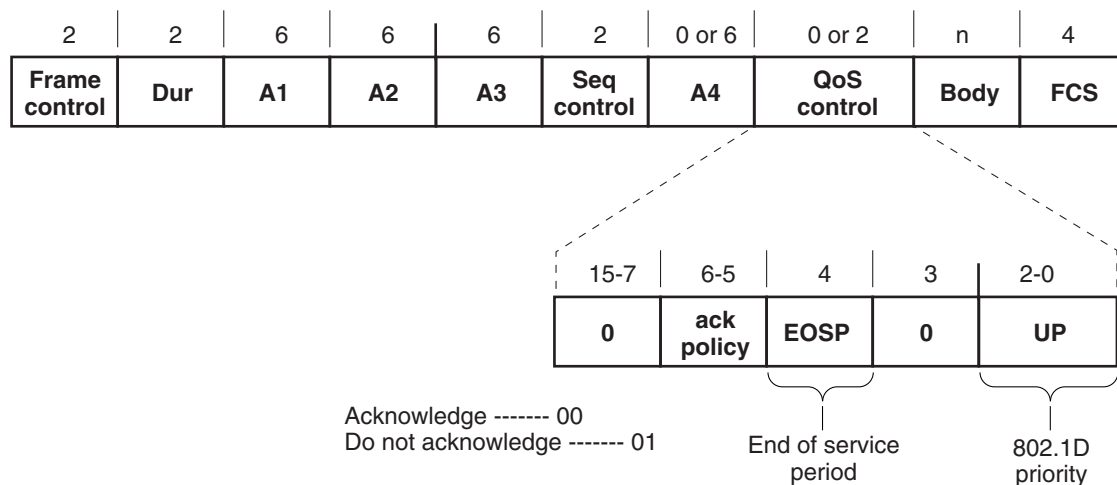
| 2 | 2 | 6 | 6 | 6 | 2 | 0 or 6 | 0 or 2 | n | 4 |
|---|---|---|---|---|---|---|---|---|---|
| Frame control | Dur | A1 | A2 | A3 | Seq control | A4 | QoS control | Body | FCS |

| 15-7 | 6-5 | 4 | 3 | 2-0 |
|---|---|---|---|---|
| 0 | ack policy | EOSP | 0 | UP |

Acknowledge ------- 00
Do not acknowledge ------- 01

End of service period

802.1D priority